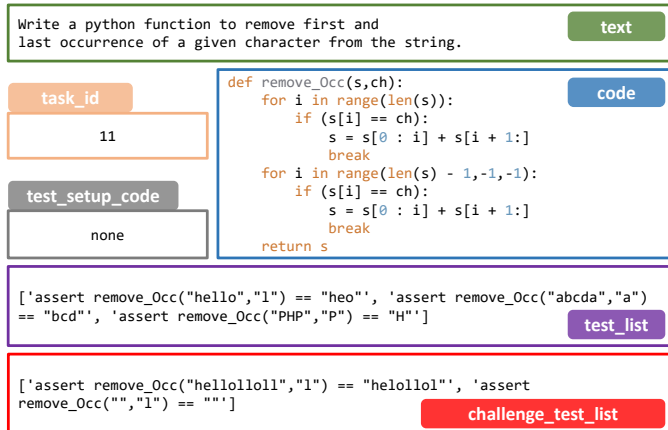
Write a python function to remove first and last occurrence of a given character from the string.

text

task_id

11

test_setup_code

none

code

def remove_Occ(s,ch):
    for i in range(len(s)):
        if (s[i] == ch):
            s = s[0 : i] + s[i + 1:]
            break
    for i in range(len(s) - 1,-1,-1):
        if (s[i] == ch):
            s = s[0 : i] + s[i + 1:]
            break
    return s

['assert remove_Occ("hello","l") == "heo"', 'assert remove_Occ("abcda","a") == "bcd"', 'assert remove_Occ("PHP","P") == "H"']

test_list

['assert remove_Occ("hellolloll","l") == "helollol"', 'assert remove_Occ("","l") == ""']

challenge_test_list